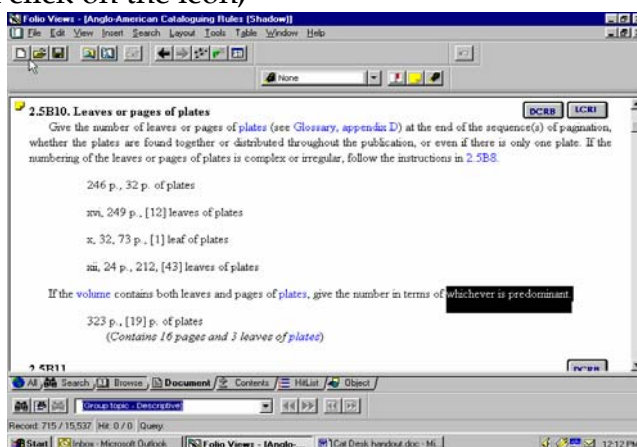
click on the icon)

Folio Views - [Anglo-American Cataloguing Rules (Shadow)]

File Edit View Insert Search Layout Tools Table Window Help

None

2.5B10. Leaves or pages of plates

DCRB LCRI

Give the number of leaves or pages of plates (see Glossary, appendix D) at the end of the sequence(s) of pagination, whether the plates are found together or distributed throughout the publication, or even if there is only one plate. If the numbering of the leaves or pages of plates is complex or irregular, follow the instructions in 2.5B8.

246 p., 32 p. of plates

xvi, 249 p., [12] leaves of plates

x, 32, 73 p., [1] leaf of plates

xii, 24 p., 212, [43] leaves of plates

If the volume contains both leaves and pages of plates, give the number in terms of whichever is predominant.

323 p., [19] p. of plates
(Contains 16 pages and 3 leaves of plates)

2.5B11

DCRB

All Search Browse Document Contents HitList Object

Group topic - Descriptive

Record 715 / 15,537 Hit 0 / 0 Query

Start Inbox - Microsoft Outlook Folio Views - [Anglo- Cat Desk handout.doc - Mi 12:12 PM